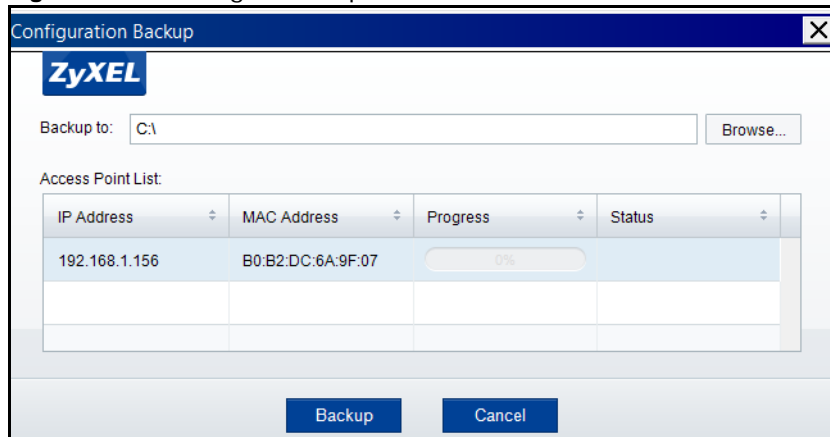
Configuration Backup

ZyXEL

Backup to: C:\ Browse...

Access Point List:

| IP Address | MAC Address | Progress | Status |
|---|---|---|---|
| 192.168.1.156 | B0:B2:DC:6A:9F:07 | 0% | |
| | | | |
| | | | |

Backup Cancel